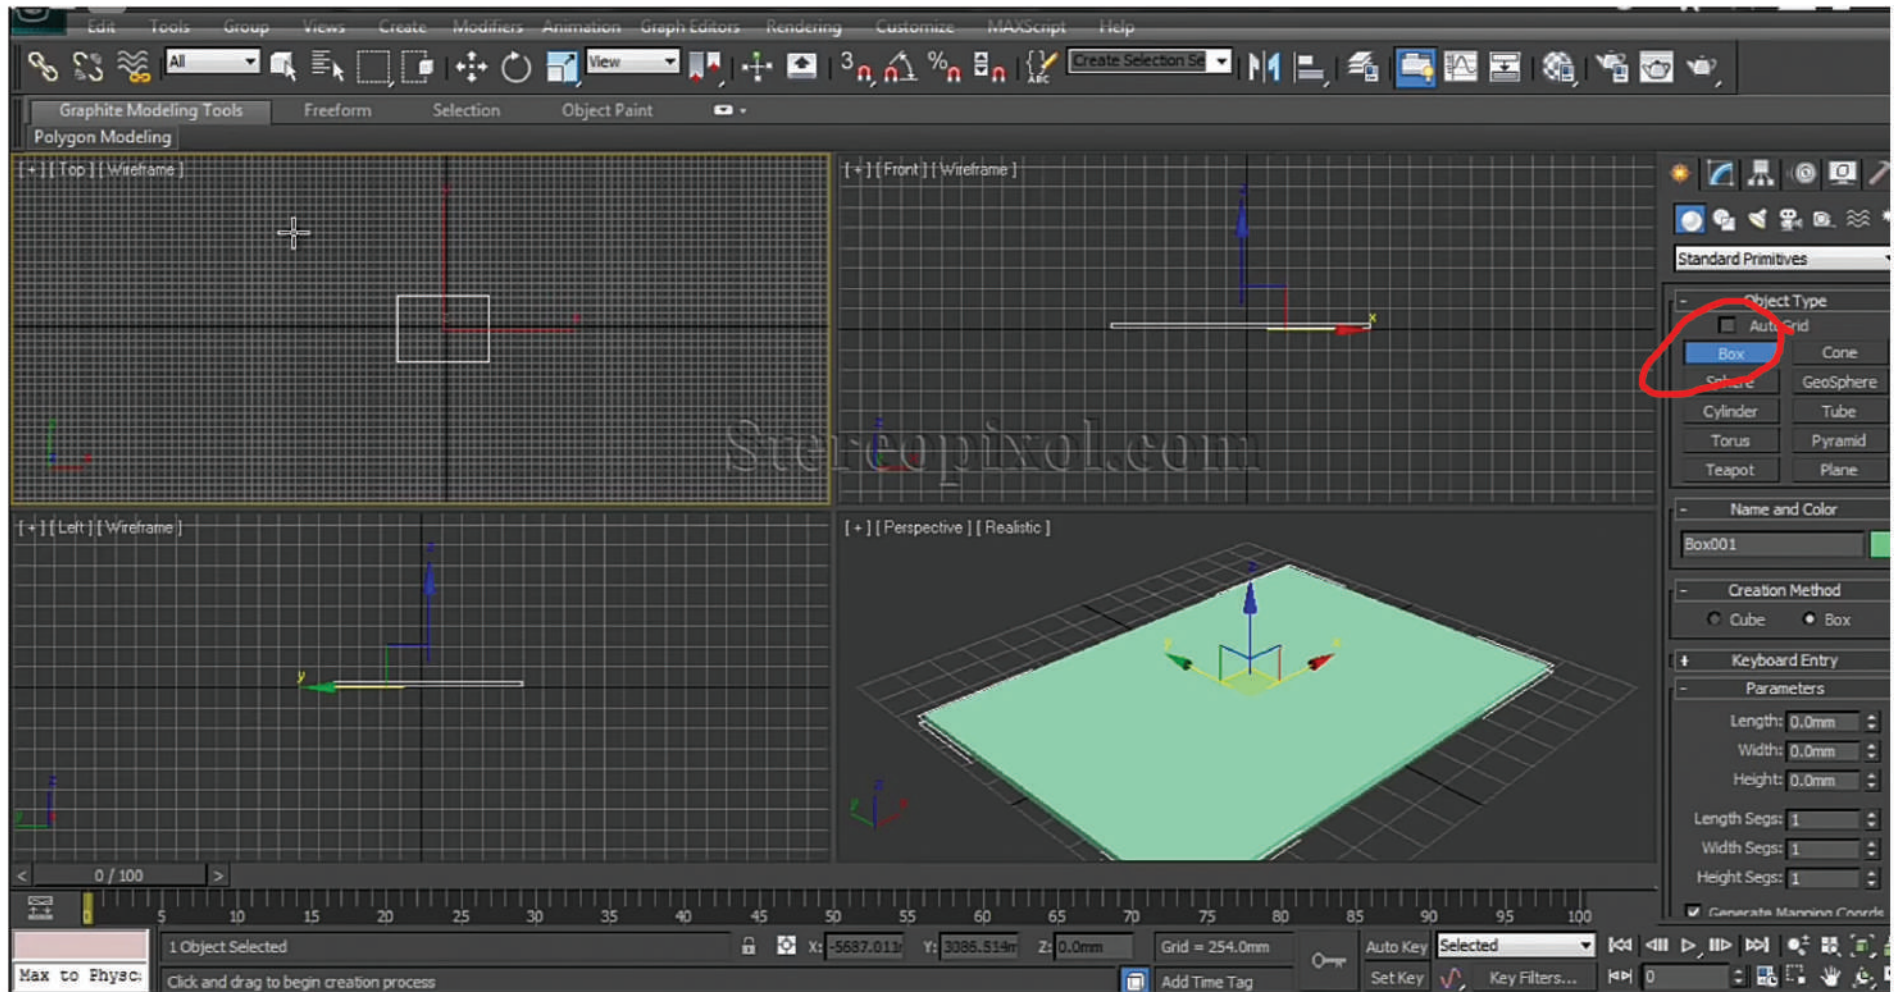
Edit Tools Group Views Create Modifiers Animation Graph Editors Rendering Customize MAXScript Help

All View Create Selection Se

Graphite Modeling Tools Freeform Selection Object Paint

Polygon Modeling

[ + ] [ Top ] [ Wireframe ]

[ + ] [ Front ] [ Wireframe ]

[ + ] [ Left ] [ Wireframe ]

[ + ] [ Perspective ] [ Realistic ]

Stereopixol.com

Standard Primitives

- Object Type

AutoGrid

| Box | Cone |
|---|---|
| Sphere | GeoSphere |
| Cylinder | Tube |
| Torus | Pyramid |
| Teapot | Plane |

- Name and Color

Box001

- Creation Method

Cube Box

+ Keyboard Entry

- Parameters

Length: 0.0mm

Width: 0.0mm

Height: 0.0mm

Length Segs: 1

Width Segs: 1

Height Segs: 1

Generate Mapping Coords

0 / 100

5 10 15 20 25 30 35 40 45 50 55 60 65 70 75 80 85 90 95 100

Max to Physc

1 Object Selected

Click and drag to begin creation process

X: -5687.011 Y: 3086.514 Z: 0.0mm

Grid = 254.0mm

Add Time Tag

Auto Key Selected

Set Key Key Filters...

0